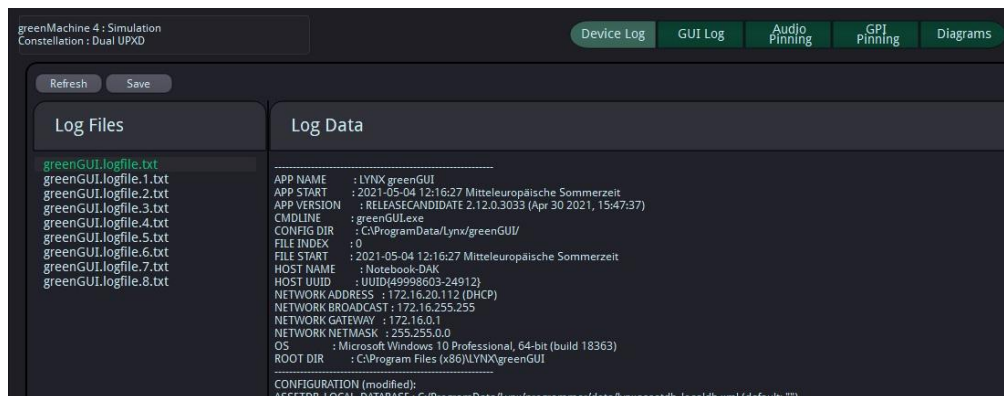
greenMachine 4 : Simulation
Constellation : Dual UPXD

Device Log
GUI Log
Audio Pinning
GPI Pinning
Diagrams

Refresh
Save

Log Files

greenGUI.logfile.txt
greenGUI.logfile.1.txt
greenGUI.logfile.2.txt
greenGUI.logfile.3.txt
greenGUI.logfile.4.txt
greenGUI.logfile.5.txt
greenGUI.logfile.6.txt
greenGUI.logfile.7.txt
greenGUI.logfile.8.txt

Log Data

---------------------------------------------------------------
APP NAME : LYNX greenGUI
APP START : 2021-05-04 12:16:27 Mitteleuropäische Sommerzeit
APP VERSION : RELEASECANDIDATE 2.12.0.3033 (Apr 30 2021, 15:47:37)
CMDLINE : greenGUI.exe
CONFIG DIR : C:\ProgramData/Lynx/greenGUI/
FILE INDEX : 0
FILE START : 2021-05-04 12:16:27 Mitteleuropäische Sommerzeit
HOST NAME : Notebook-DAK
HOST UUID : UUID{49998603-24912}
NETWORK ADDRESS : 172.16.20.112 (DHCP)
NETWORK BROADCAST : 172.16.255.255
NETWORK GATEWAY : 172.16.0.1
NETWORK NETMASK : 255.255.0.0
OS : Microsoft Windows 10 Professional, 64-bit (build 18363)
ROOT DIR : C:\Program Files (x86)\LYNX\greenGUI
---------------------------------------------------------------
CONFIGURATION (modified):
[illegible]